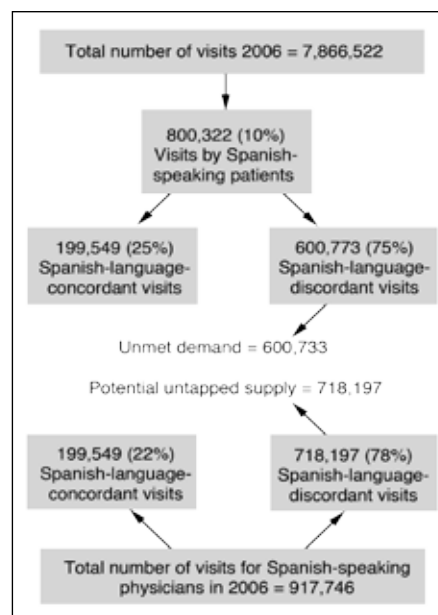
Total number of visits 2006 = 7,866,522

800,322 (10%)
Visits by Spanish-speaking patients

199,549 (25%)
Spanish-language-concordant visits

600,773 (75%)
Spanish-language-discordant visits

Unmet demand = 600,733

Potential untapped supply = 718,197

199,549 (22%)
Spanish-language-concordant visits

718,197 (78%)
Spanish-language-discordant visits

Total number of visits for Spanish-speaking physicians in 2006 = 917,746